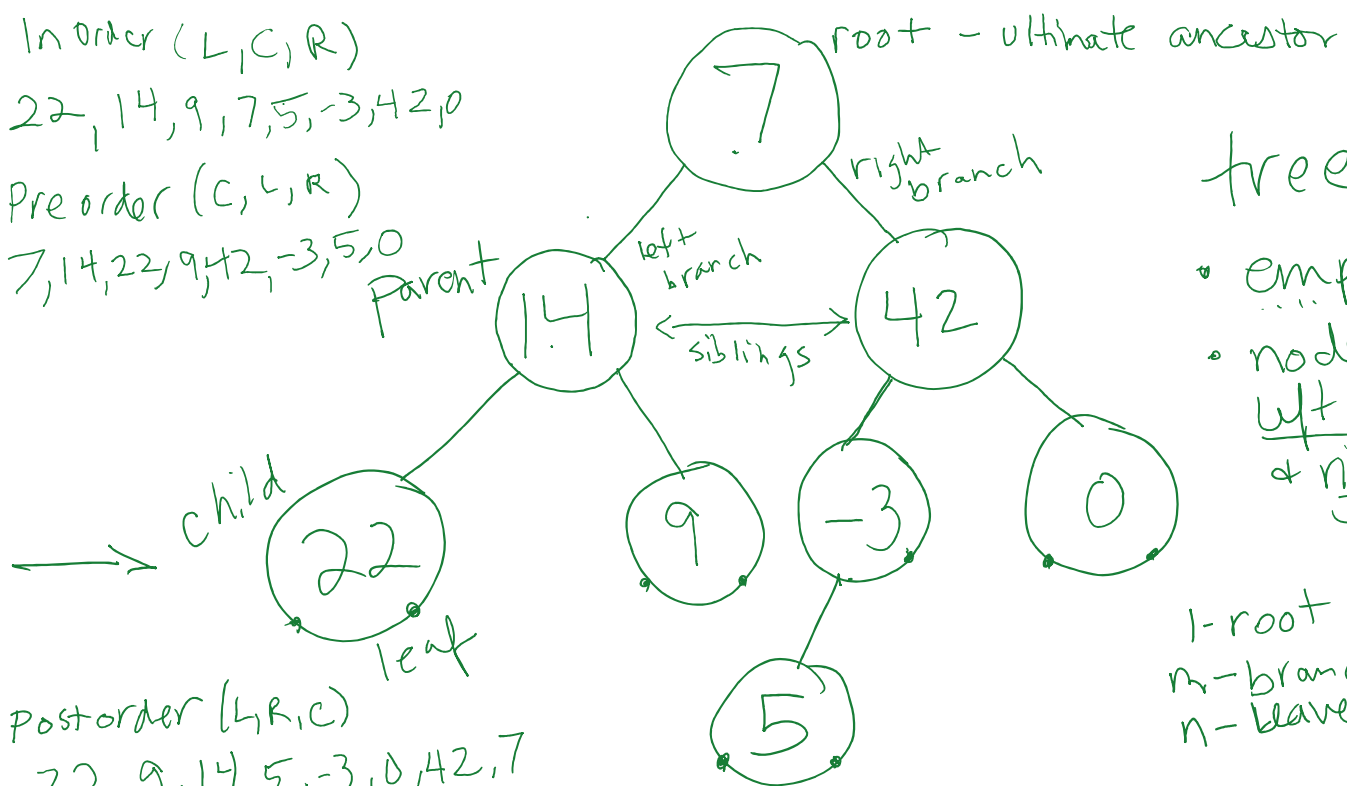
In Order (L, C, R)
22, 14, 9, 7, 5, -3, 42, 0

Pre order (C, L, R)
7, 14, 22, 9, 42, -3, 5, 0

root - ultimate ancestor

7

right branch

left branch

Parent

14

42

siblings

tree

• emp

• nod
left
& r

child

22

leaf

9

-3

0

5

1-root
m-bran
n-leave

postorder (L, R, C)
22, 9, 14, 5, -3, 0, 42, 7